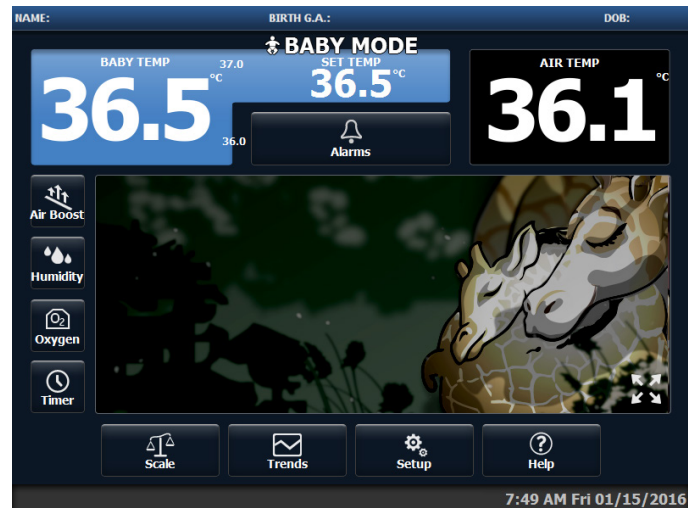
NAME: BIRTH G.A.: DOB:

BABY MODE

BABY TEMP
37.0
°C
36.5
36.0

SET TEMP
36.5 °C

Alarms

AIR TEMP
°C
36.1

Air Boost

Humidity

$O_2$
Oxygen

Timer

Scale

Trends

Setup

Help

7:49 AM Fri 01/15/2016